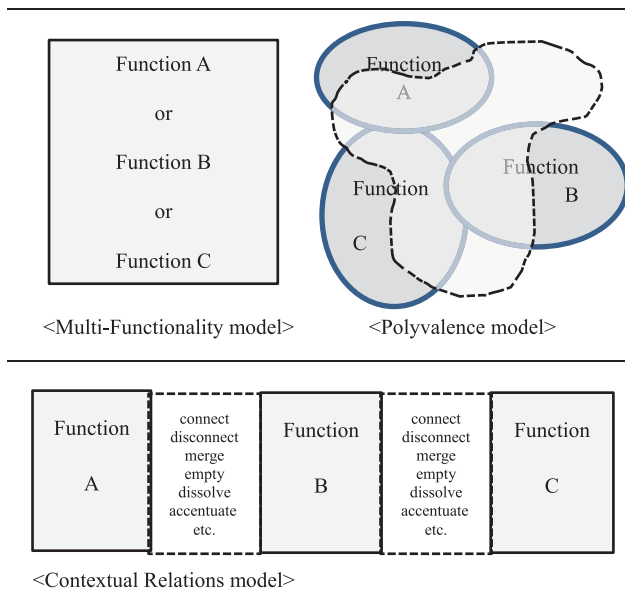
Function A

or

Function B

or

Function C

<Multi-Functionality model>

Function A

Function C

Function B

<Polyvalence model>

Function A

connect disconnect merge empty dissolve accentuate etc.

Function B

connect disconnect merge empty dissolve accentuate etc.

Function C

<Contextual Relations model>